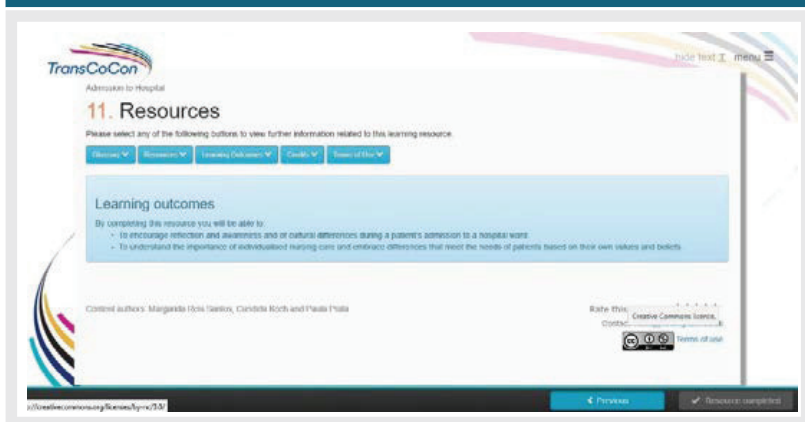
TransCoCon

hide text T menu ☰

Admission to Hospital

11. Resources

Please select any of the following buttons to view further information related to this learning resource.

Glossary ▾ Resources ▾ Learning Outcomes ▾ Credits ▾ Terms of Use ▾

Learning outcomes

By completing this resource you will be able to:

- To encourage reflection and awareness and of cultural differences during a patient's admission to a hospital ward.
- To understand the importance of individualised nursing care and embrace differences that meet the needs of patients based on their own values and beliefs.

Content authors: Margarida Reis Santos, Cordula Koch and Paula Prata

Rate this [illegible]

Contact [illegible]

Creative Commons licence.

Terms of use

://creativecommons.org/licenses/by-nc/3.0/

‹ Previous

✔ Resource completed